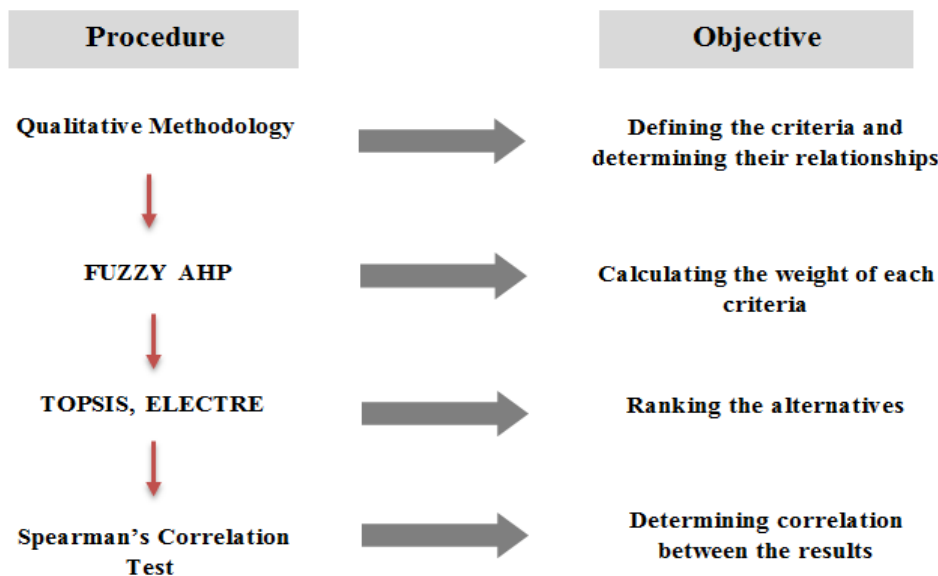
Procedure

Objective

Qualitative Methodology

Defining the criteria and determining their relationships

FUZZY AHP

Calculating the weight of each criteria

TOPSIS, ELECTRE

Ranking the alternatives

Spearman’s Correlation Test

Determining correlation between the results